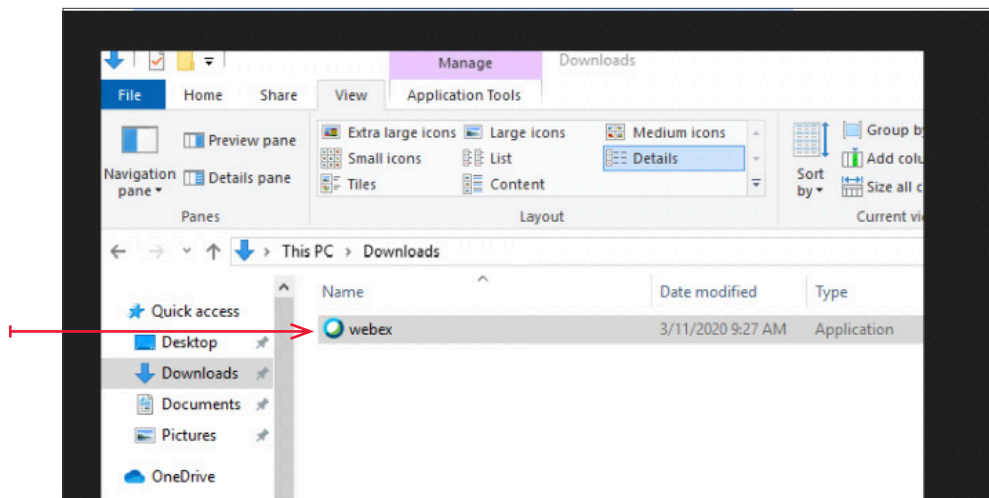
Manage Downloads

File Home Share View Application Tools

Navigation pane ▾
Preview pane
Details pane
Panes

Extra large icons
Large icons
Medium icons
Small icons
List
Details
Tiles
Content
Layout

Sort by ▾
Group by
Add colu
Size all c
Current vi

This PC > Downloads

Quick access
Desktop
Downloads
Documents
Pictures
OneDrive

Name
Date modified
Type

webex
3/11/2020 9:27 AM
Application